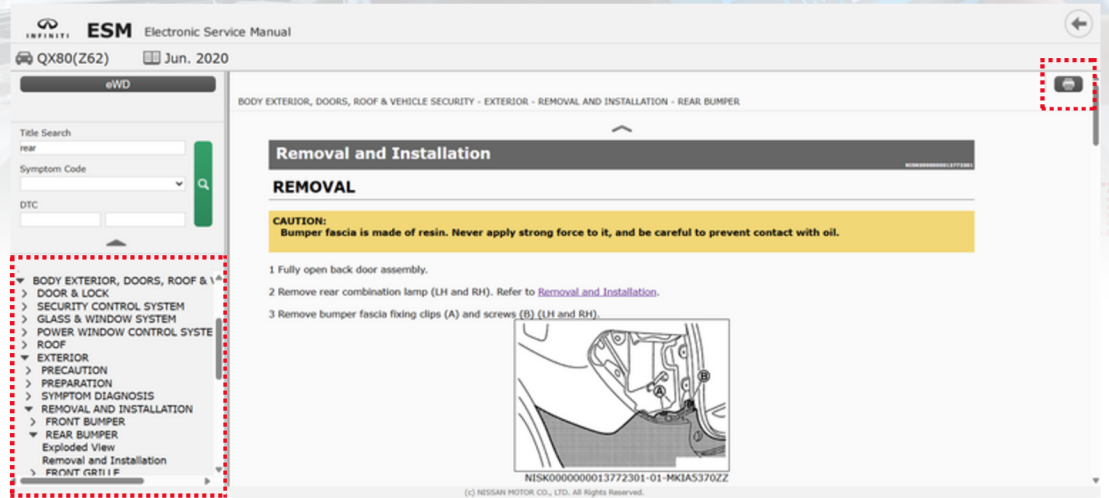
INFINITI ESM Electronic Service Manual

QX80(Z62) Jun. 2020

eWD

Title Search
rear
Symptom Code
DTC

BODY EXTERIOR, DOORS, ROOF & V
DOOR & LOCK
SECURITY CONTROL SYSTEM
GLASS & WINDOW SYSTEM
POWER WINDOW CONTROL SYSTE
ROOF
EXTERIOR
PRECAUTION
PREPARATION
SYMPTOM DIAGNOSIS
REMOVAL AND INSTALLATION
FRONT BUMPER
REAR BUMPER
Exploded View
Removal and Installation
FRONT GRILLE

BODY EXTERIOR, DOORS, ROOF & VEHICLE SECURITY - EXTERIOR - REMOVAL AND INSTALLATION - REAR BUMPER

Removal and Installation
NISK0000000013772301

REMOVAL

CAUTION:
Bumper fascia is made of resin. Never apply strong force to it, and be careful to prevent contact with oil.

1 Fully open back door assembly.

2 Remove rear combination lamp (LH and RH). Refer to Removal and Installation.

3 Remove bumper fascia fixing clips (A) and screws (B) (LH and RH).

A
B

NISK0000000013772301-01-MKIA5370ZZ

(c) NISSAN MOTOR CO., LTD. All Rights Reserved.